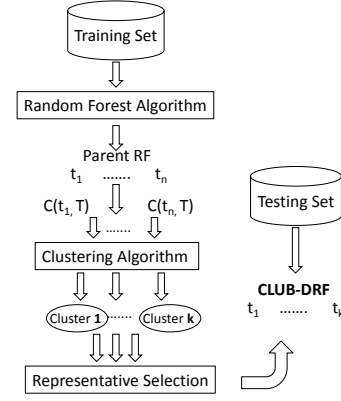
Training Set

Random Forest Algorithm

Parent RF

$t_1$ ....... $t_n$

$C(t_1, T)$ ....... $C(t_n, T)$

Clustering Algorithm

Cluster 1 ...... Cluster k

Representative Selection

Testing Set

CLUB-DRF

$t_1$ ....... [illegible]